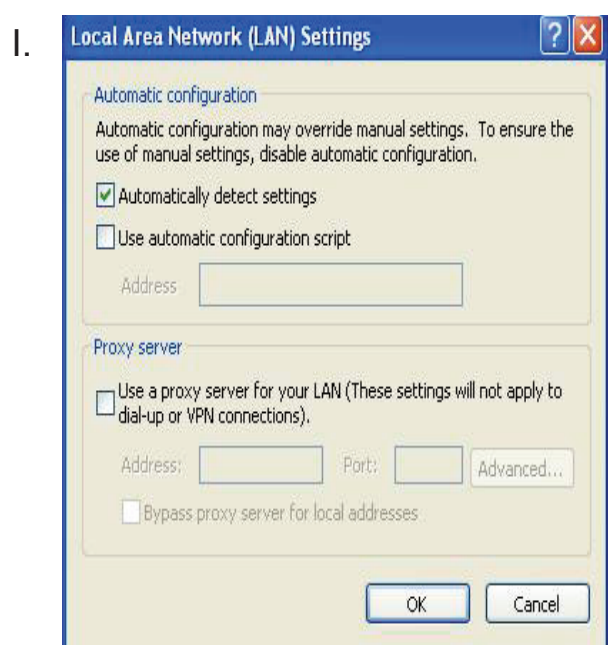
I.

Local Area Network (LAN) Settings

?

X

Automatic configuration

Automatic configuration may override manual settings. To ensure the use of manual settings, disable automatic configuration.

Automatically detect settings

Use automatic configuration script

Address

Proxy server

Use a proxy server for your LAN (These settings will not apply to dial-up or VPN connections).

Address:

Port:

Advanced...

Bypass proxy server for local addresses

OK

Cancel